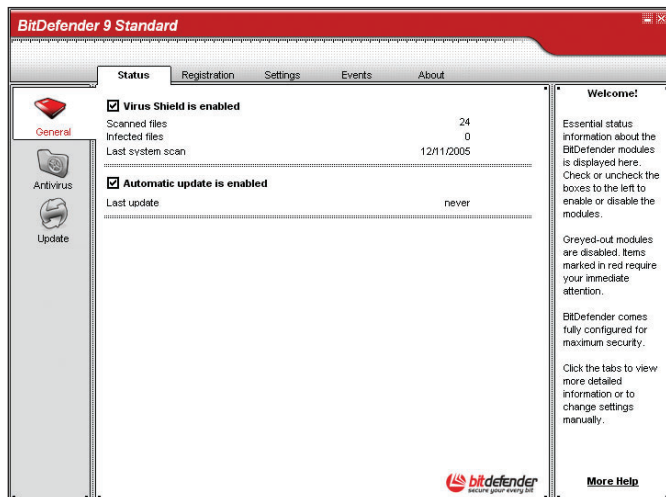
BitDefender 9 Standard

Status Registration Settings Events About

General
Antivirus
Update

☑ Virus Shield is enabled

| | |
|---|---|
| Scanned files | 24 |
| Infected files | 0 |
| Last system scan | 12/11/2005 |

☑ Automatic update is enabled

| | |
|---|---|
| Last update | never |

bitdefender
secure your every bit

Welcome!

Essential status information about the BitDefender modules is displayed here. Check or uncheck the boxes to the left to enable or disable the modules.

Greyed-out modules are disabled. Items marked in red require your immediate attention.

BitDefender comes fully configured for maximum security.

Click the tabs to view more detailed information or to change settings manually.

More Help